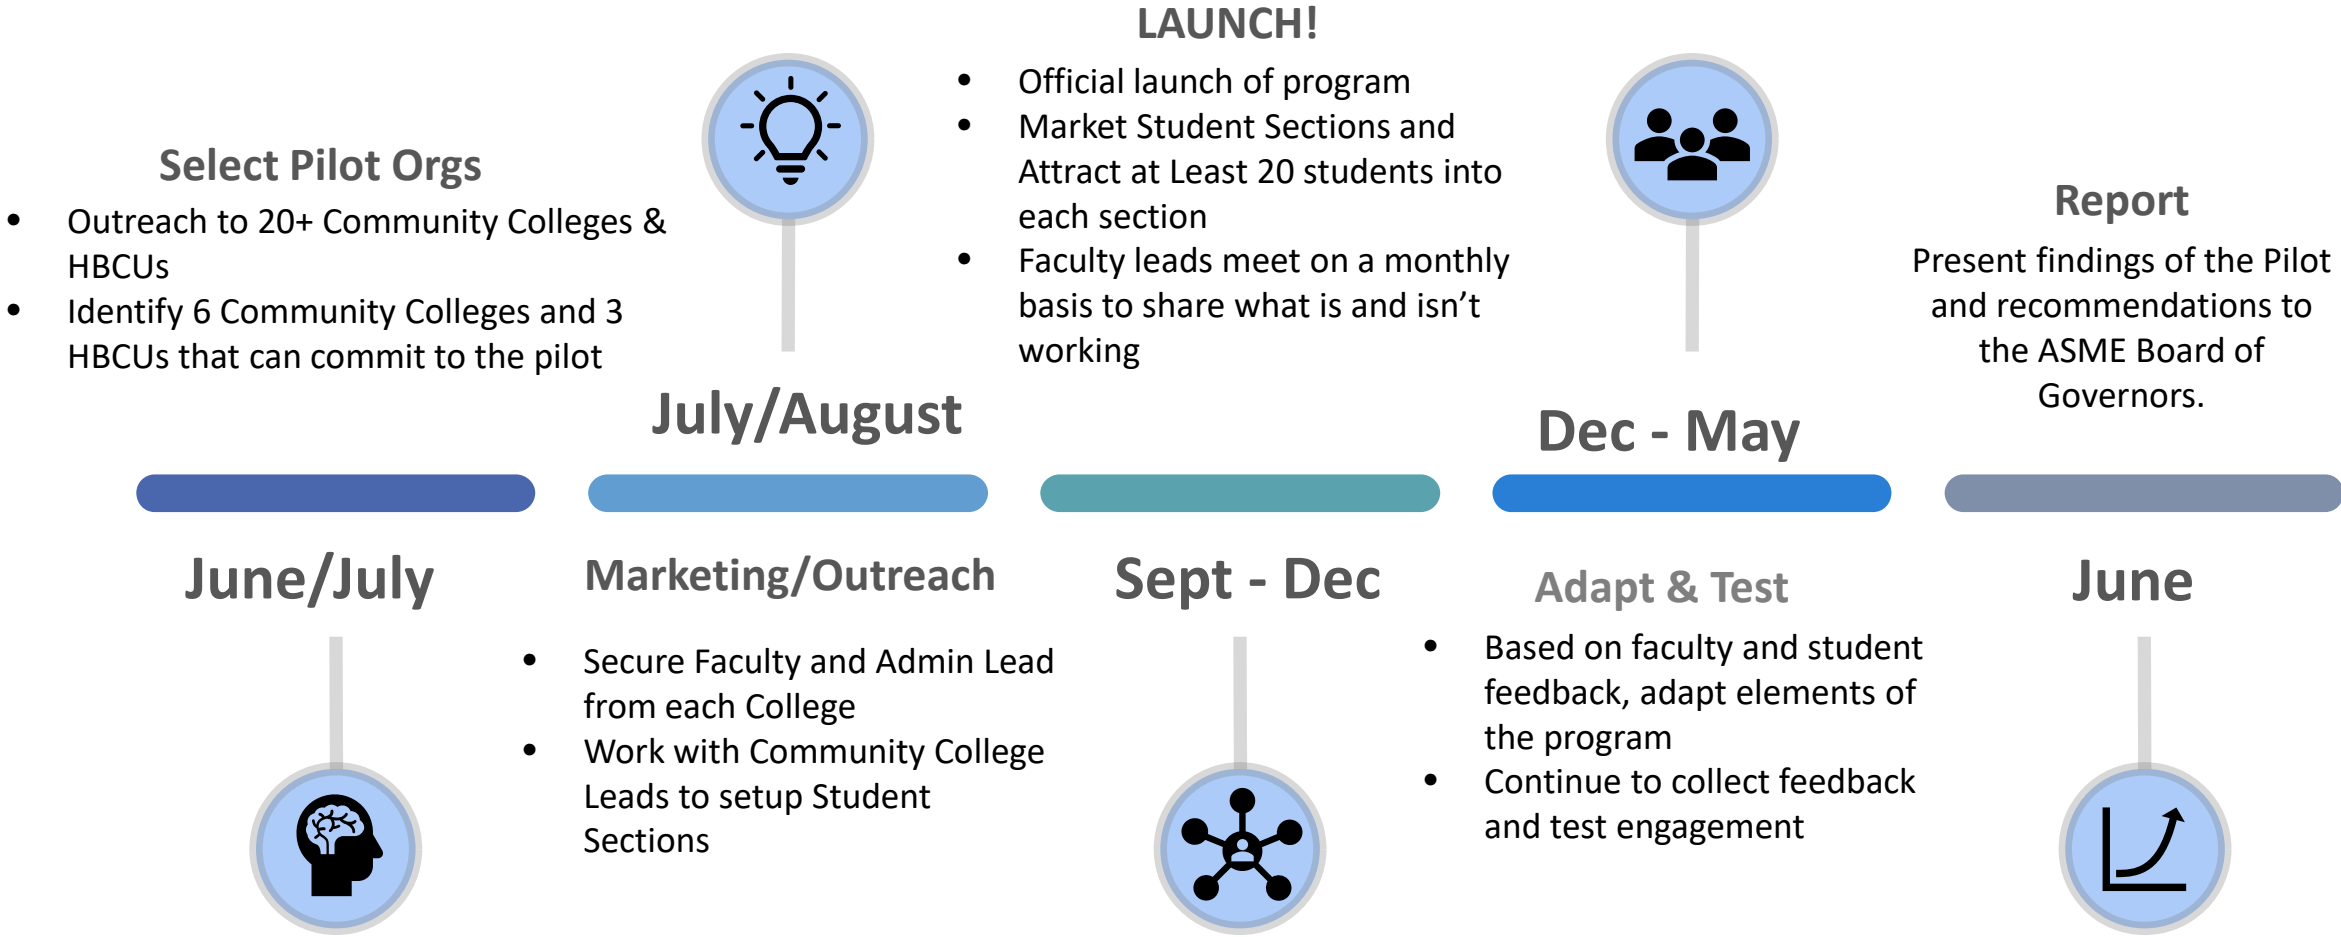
Select Pilot Orgs

- Outreach to 20+ Community Colleges & HBCUs
- Identify 6 Community Colleges and 3 HBCUs that can commit to the pilot

June/July

July/August

Marketing/Outreach

- Secure Faculty and Admin Lead from each College
- Work with Community College Leads to setup Student Sections

LAUNCH!

- Official launch of program
- Market Student Sections and Attract at Least 20 students into each section
- Faculty leads meet on a monthly basis to share what is and isn't working

Sept - Dec

Dec - May

Adapt & Test

- Based on faculty and student feedback, adapt elements of the program
- Continue to collect feedback and test engagement

Report

Present findings of the Pilot and recommendations to the ASME Board of Governors.

June